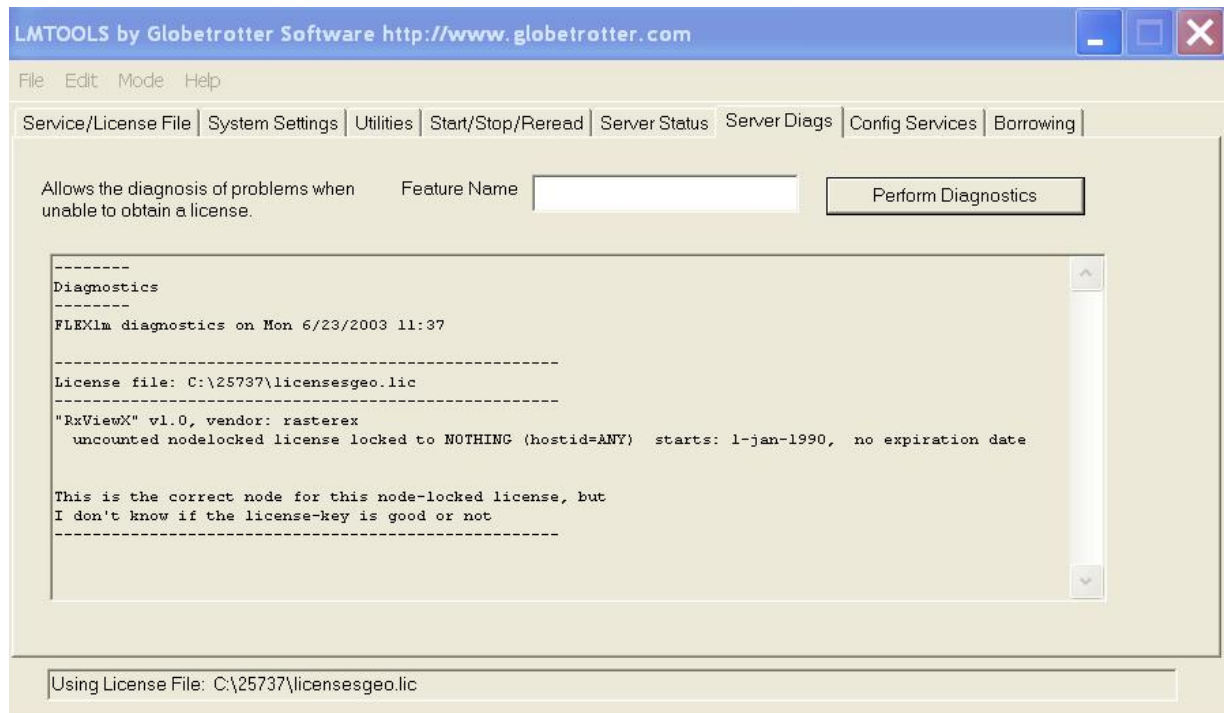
LMTOOLS by Globetrotter Software http://www.globetrotter.com

File Edit Mode Help

Service/License File | System Settings | Utilities | Start/Stop/Reread | Server Status | Server Diags | Config Services | Borrowing

Allows the diagnosis of problems when unable to obtain a license.

Feature Name

Perform Diagnostics

--------
Diagnostics
--------
FLEXlm diagnostics on Mon 6/23/2003 11:37

-----------------------------------------------------
License file: C:\25737\licensesgeo.lic
-----------------------------------------------------
"RxViewX" v1.0, vendor: rasterex
uncounted nodelocked license locked to NOTHING (hostid=ANY) starts: 1-jan-1990, no expiration date

This is the correct node for this node-locked license, but
I don't know if the license-key is good or not
-----------------------------------------------------

Using License File: C:\25737\licensesgeo.lic